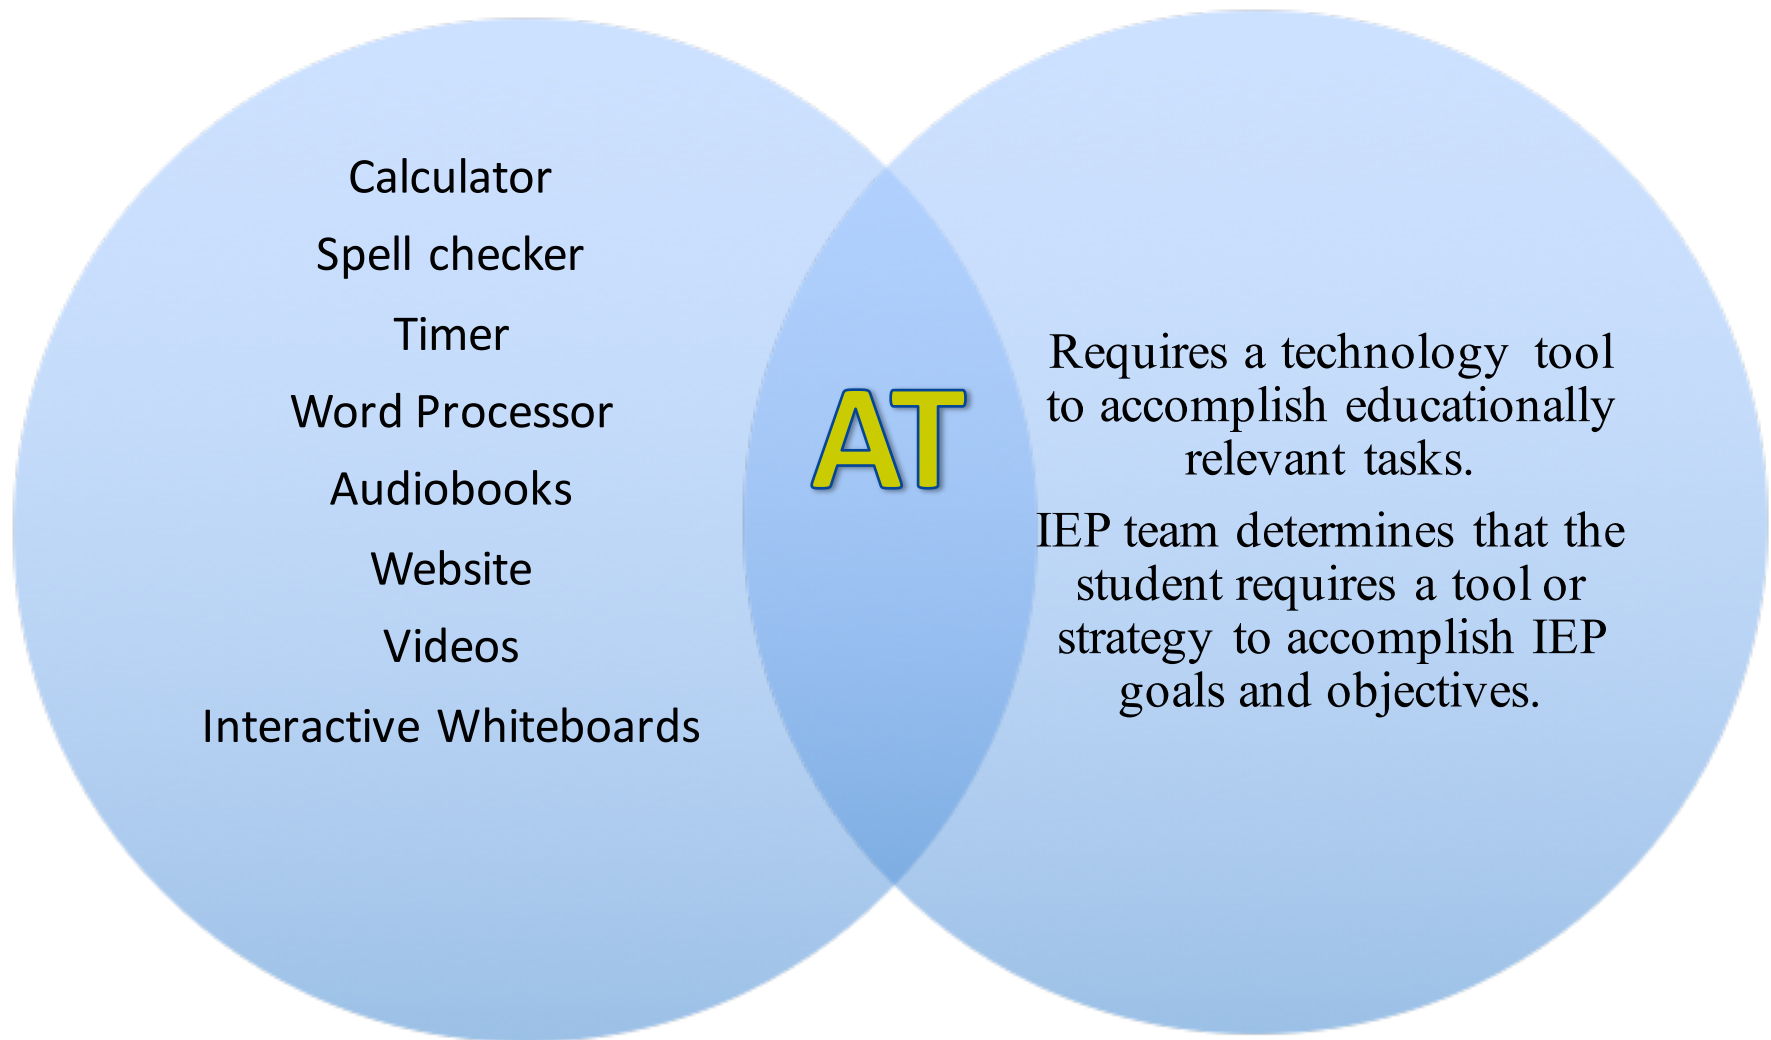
Calculator
Spell checker
Timer
Word Processor
Audiobooks
Website
Videos
Interactive Whiteboards

AT

Requires a technology tool to accomplish educationally relevant tasks.

IEP team determines that the student requires a tool or strategy to accomplish IEP goals and objectives.